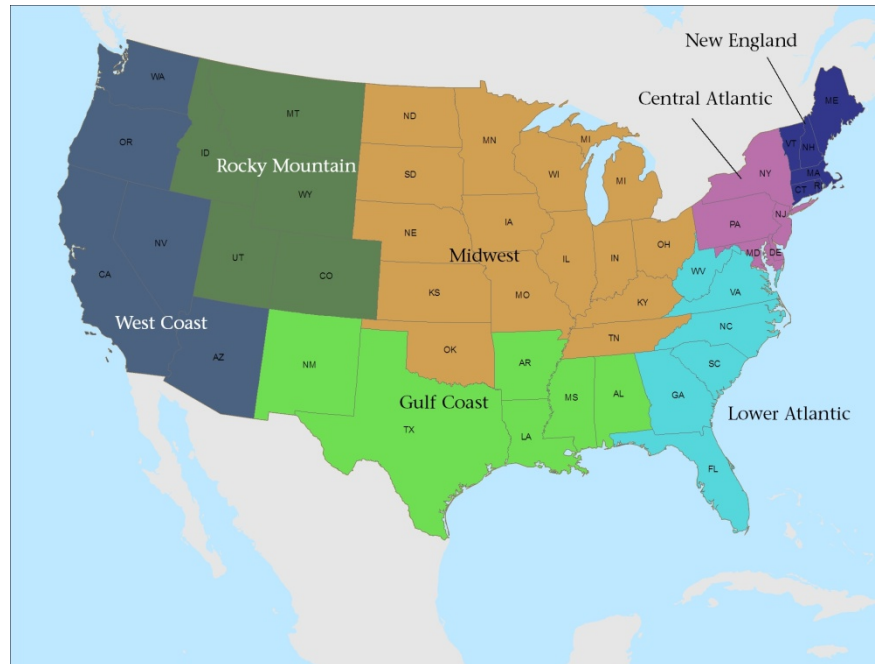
New England
Central Atlantic
ME
VT
NH
MA
CT
RI
NY
PA
NJ
MD
DE
WA
OR
ID
MT
Rocky Mountain
WY
ND
SD
MN
MI
WI
MI
NE
IA
Midwest
IL
IN
OH
NV
UT
CO
CA
KS
MO
KY
WV
VA
West Coast
AZ
OK
TN
NC
NM
AR
SC
Gulf Coast
MS
AL
GA
Lower Atlantic
TX
LA
FL